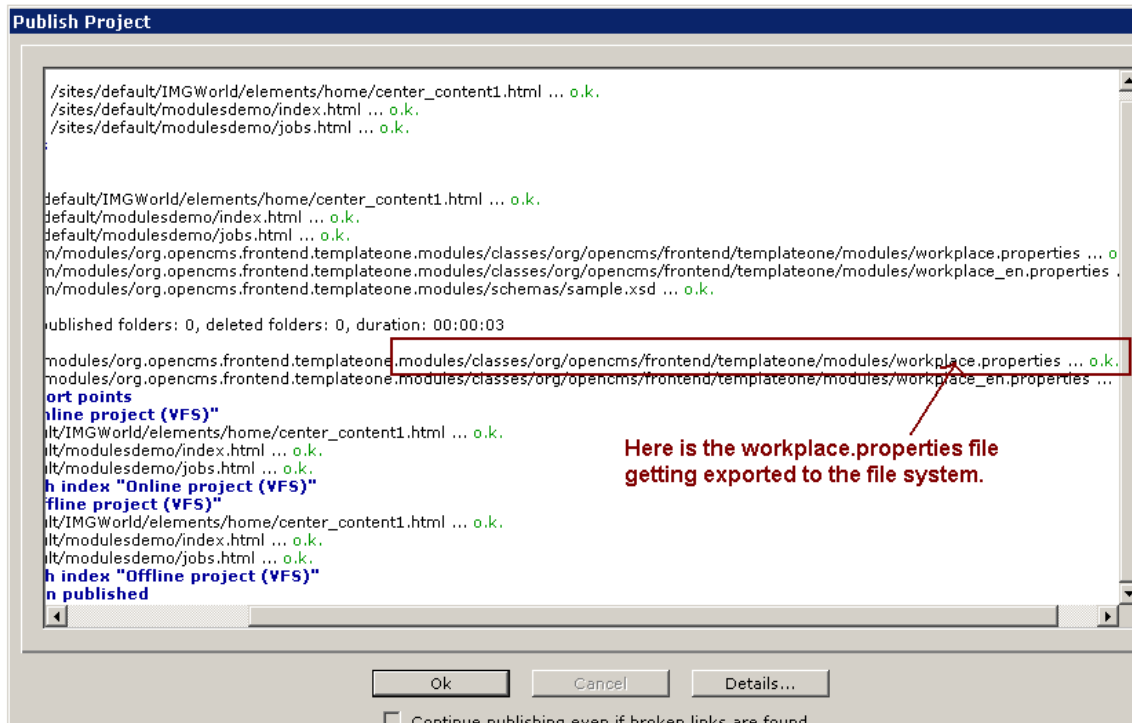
Publish Project

/sites/default/IMGWorld/elements/home/center_content1.html ... o.k.
/sites/default/modulesdemo/index.html ... o.k.
/sites/default/modulesdemo/jobs.html ... o.k.

default/IMGWorld/elements/home/center_content1.html ... o.k.
default/modulesdemo/index.html ... o.k.
default/modulesdemo/jobs.html ... o.k.
n/modules/org.opencms.frontend.templateone.modules/classes/org/opencms/frontend/templateone/modules/workplace.properties ... o
n/modules/org.opencms.frontend.templateone.modules/classes/org/opencms/frontend/templateone/modules/workplace_en.properties .
n/modules/org.opencms.frontend.templateone.modules/schemas/sample.xsd ... o.k.

ublished folders: 0, deleted folders: 0, duration: 00:00:03

modules/org.opencms.frontend.templateone.modules/classes/org/opencms/frontend/templateone/modules/workplace.properties ... o.k.
modules/org.opencms.frontend.templateone.modules/classes/org/opencms/frontend/templateone/modules/workplace_en.properties ...
ort points
nline project (VFS)"
lt/IMGWorld/elements/home/center_content1.html ... o.k.
lt/modulesdemo/index.html ... o.k.
lt/modulesdemo/jobs.html ... o.k.
h index "Online project (VFS)"
ffline project (VFS)"
lt/IMGWorld/elements/home/center_content1.html ... o.k.
lt/modulesdemo/index.html ... o.k.
lt/modulesdemo/jobs.html ... o.k.
h index "Offline project (VFS)"
n published

Here is the workplace.properties file getting exported to the file system.

Ok
Cancel
Details...
Continue publishing even if broken links are found